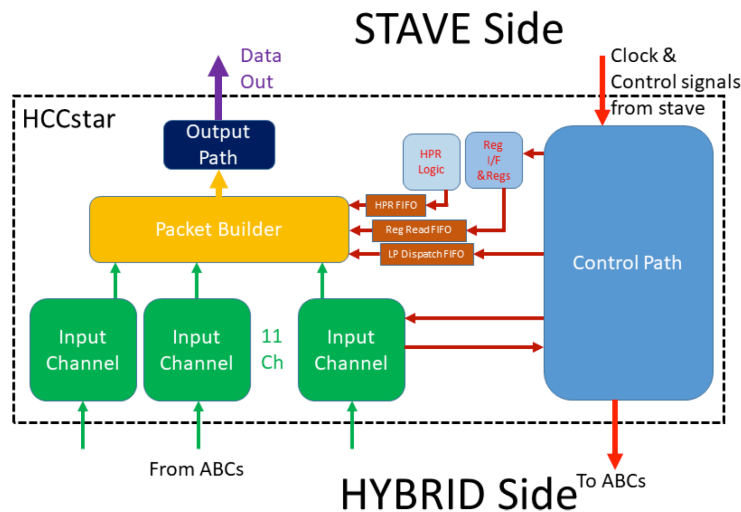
STAVE Side

Data Out

Clock & Control signals from stave

HCCstar

Output Path

HPR Logic

Reg I/F &Regs

HPR FIFO

Packet Builder

Reg Read FIFO

LP Dispatch FIFO

Control Path

Input Channel

Input Channel

11 Ch

Input Channel

From ABCs

HYBRID Side

To ABCs